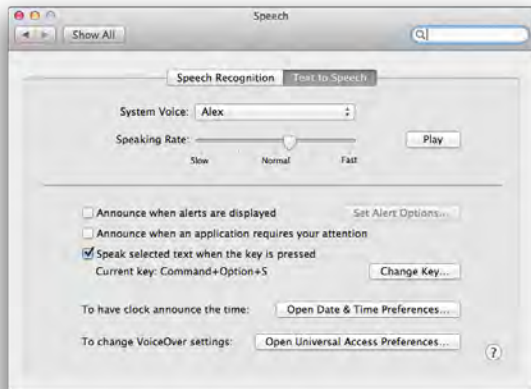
Speech

Show All

Speech Recognition | Text to Speech

System Voice: Alex

Speaking Rate:

Slow Normal Fast

Play

Announce when alerts are displayed

Set Alert Options...

Announce when an application requires your attention

Speak selected text when the key is pressed

Current key: Command+Option+S

Change Key...

To have clock announce the time:

Open Date & Time Preferences...

To change VoiceOver settings:

Open Universal Access Preferences...

?